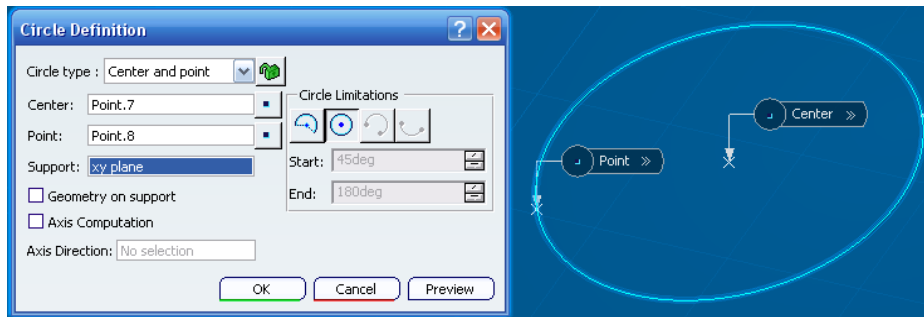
Circle Definition

Circle type : Center and point

Center: Point.7

Point: Point.8

Support: xy plane

Geometry on support

Axis Computation

Axis Direction: No selection

Circle Limitations

Start: 45deg

End: 180deg

OK Cancel Preview

Point »

Center »